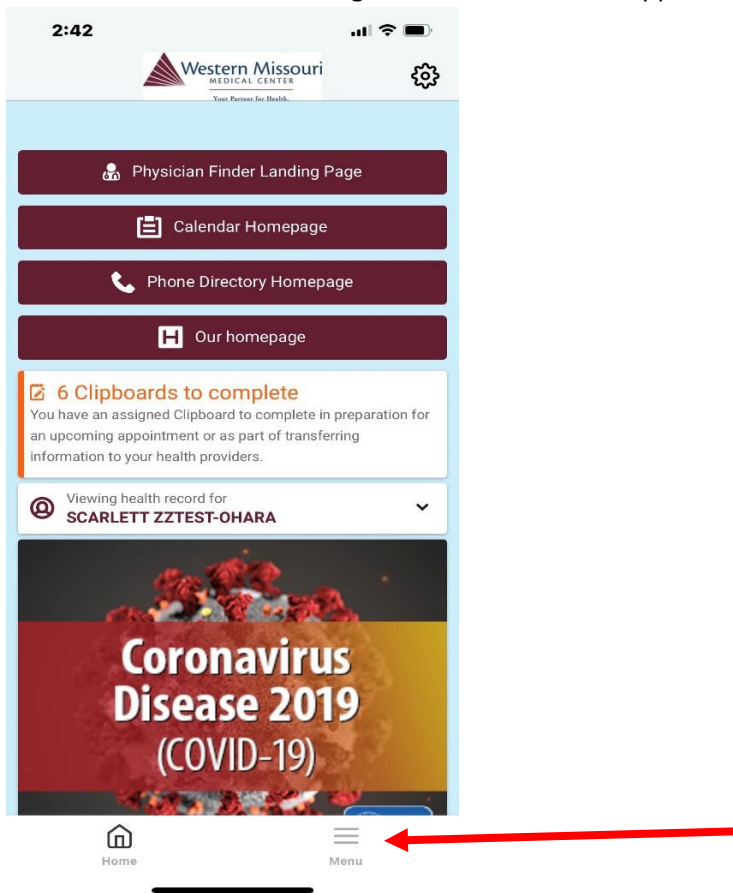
2:42

Western Missouri MEDICAL CENTER
Your Partner for Health.

Physician Finder Landing Page

Calendar Homepage

Phone Directory Homepage

Our homepage

6 Clipboards to complete
You have an assigned Clipboard to complete in preparation for an upcoming appointment or as part of transferring information to your health providers.

Viewing health record for
SCARLETT ZZTEST-OHARA

Coronavirus Disease 2019 (COVID-19)

Home

Menu